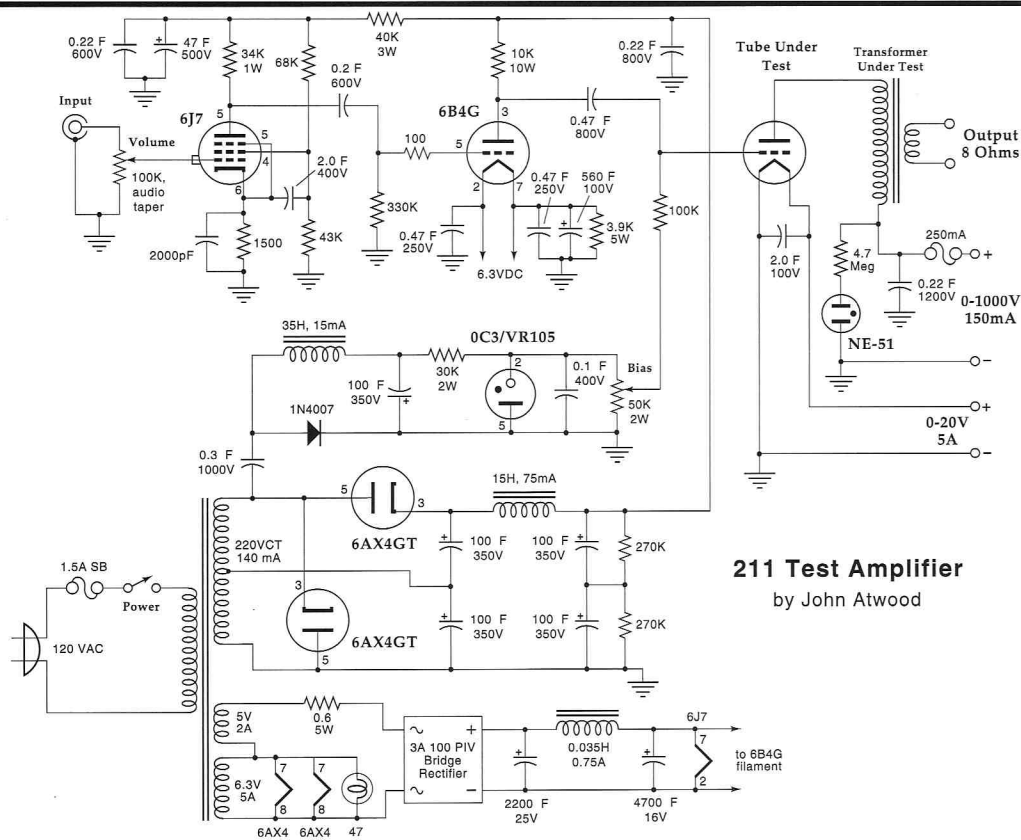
0.22 F 600V
47 F 500V
34K 1W
68K
40K 3W
0.2 F 600V
10K 10W
0.22 F 800V
Tube Under Test
Transformer Under Test
Input
6J7
Volume
5
5
4
6
100K, audio taper
2.0 F 400V
2000pF
1500
43K
100
330K
6B4G
3
5
2
7
0.47 F 800V
0.47 F 250V
560 F 100V
3.9K 5W
0.47 F 250V
6.3VDC
100K
Output 8 Ohms
2.0 F 100V
4.7 Meg
250mA
+
0.22 F 1200V
0-1000V 150mA
NE-51
−
35H, 15mA
0C3/VR105
100 F 350V
30K 2W
2
5
0.1 F 400V
Bias
50K 2W
1N4007
+
0-20V 5A
−
0.3 F 1000V
5
3
6AX4GT
15H, 75mA
220VCT 140 mA
100 F 350V
100 F 350V
270K
211 Test Amplifier
by John Atwood
1.5A SB
Power
3
6AX4GT
100 F 350V
100 F 350V
270K
5
120 VAC
5V 2A
0.6 5W
3A 100 PIV Bridge Rectifier
0.035H 0.75A
6J7
7
to 6B4G filament
2
6.3V 5A
7
8
7
8
6AX4
6AX4
47
2200 F 25V
4700 F 16V